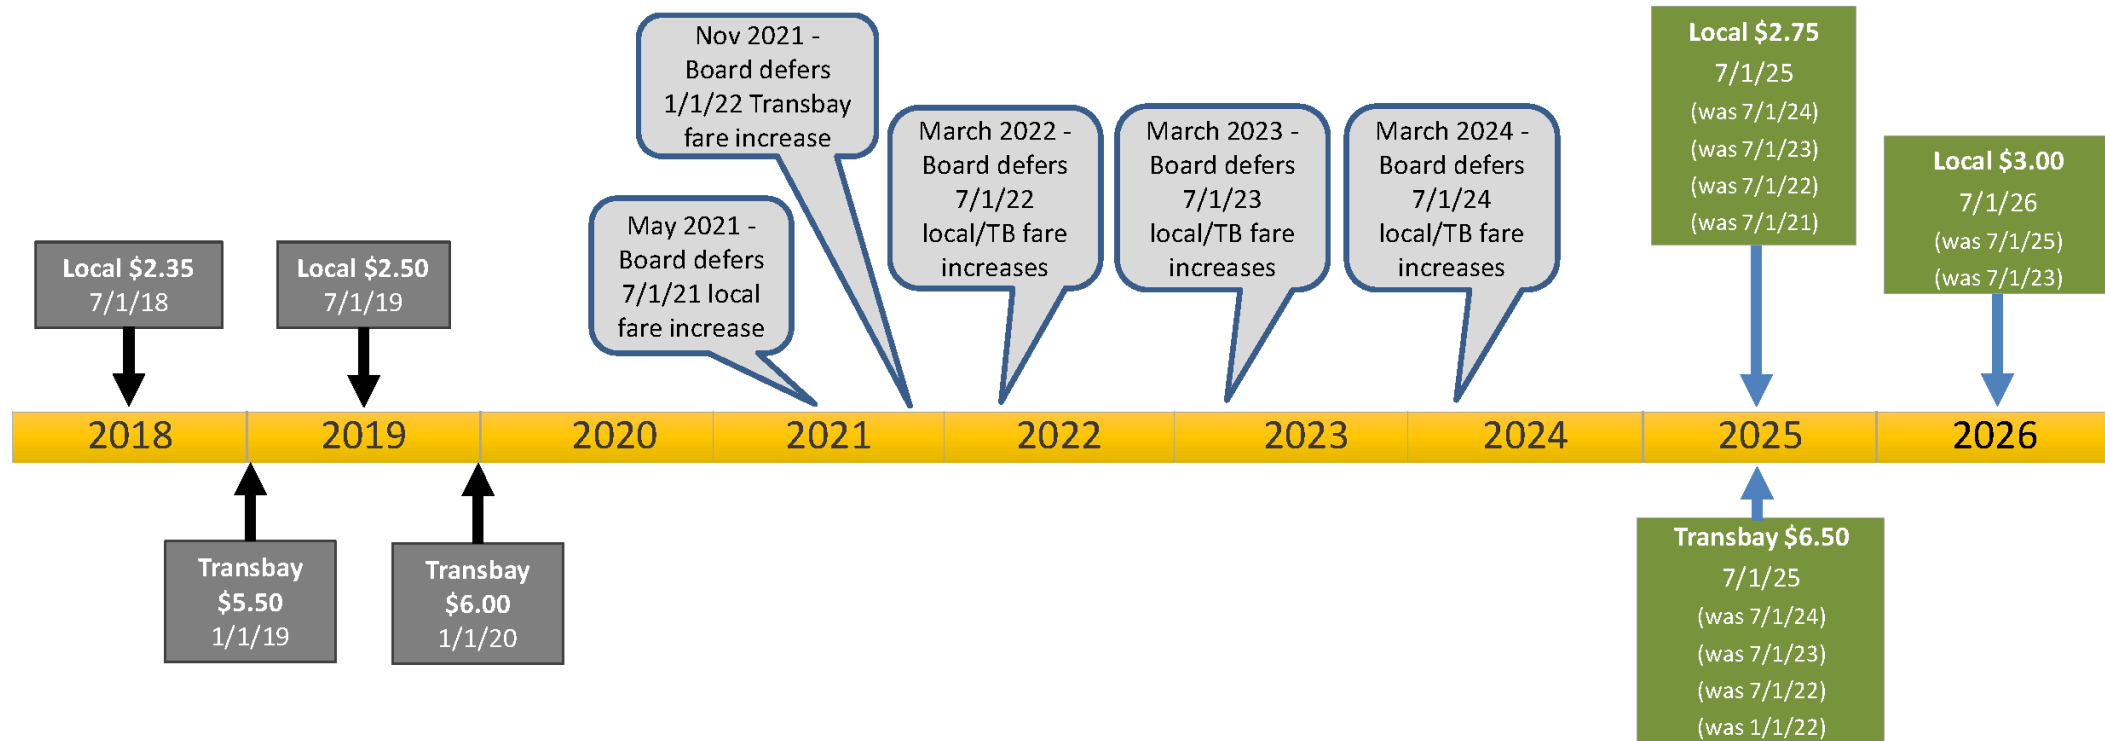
Local $2.35
7/1/18

Local $2.50
7/1/19

May 2021 - Board defers 7/1/21 local fare increase

Nov 2021 - Board defers 1/1/22 Transbay fare increase

March 2022 - Board defers 7/1/22 local/TB fare increases

March 2023 - Board defers 7/1/23 local/TB fare increases

March 2024 - Board defers 7/1/24 local/TB fare increases

Local $2.75
7/1/25
(was 7/1/24)
(was 7/1/23)
(was 7/1/22)
(was 7/1/21)

Local $3.00
7/1/26
(was 7/1/25)
(was 7/1/23)

2018 2019 2020 2021 2022 2023 2024 2025 2026

Transbay
$5.50
1/1/19

Transbay
$6.00
1/1/20

Transbay $6.50
7/1/25
(was 7/1/24)
(was 7/1/23)
(was 7/1/22)
(was 1/1/22)